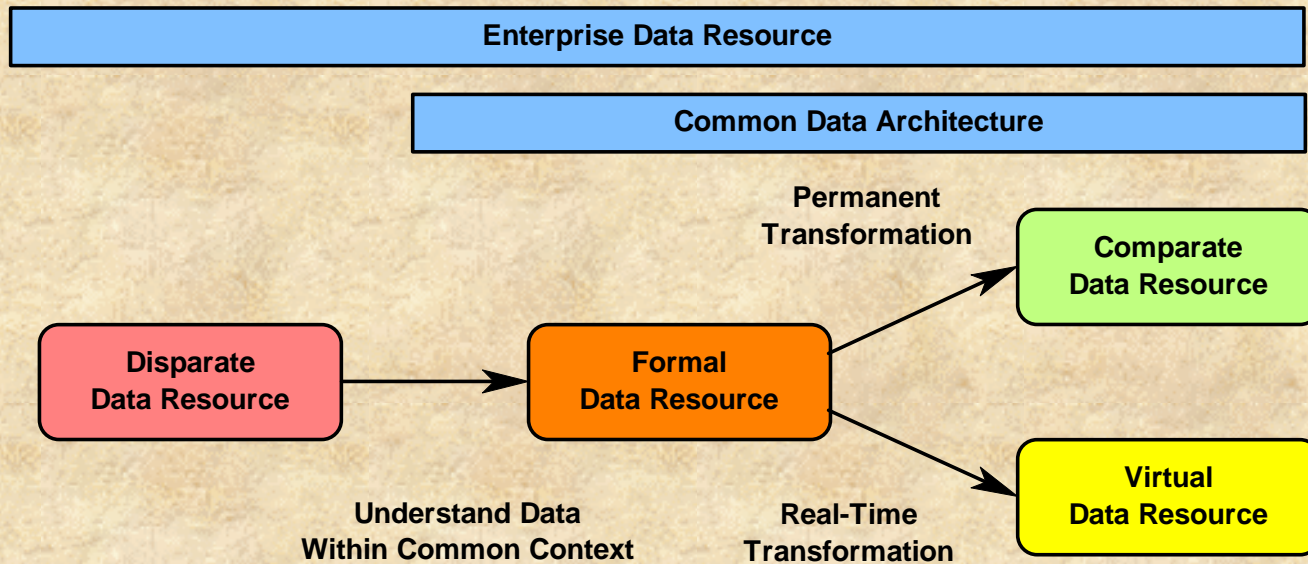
Enterprise Data Resource

Common Data Architecture

Permanent Transformation

Comparate Data Resource

Disparate Data Resource

Formal Data Resource

Virtual Data Resource

Understand Data Within Common Context

Real-Time Transformation